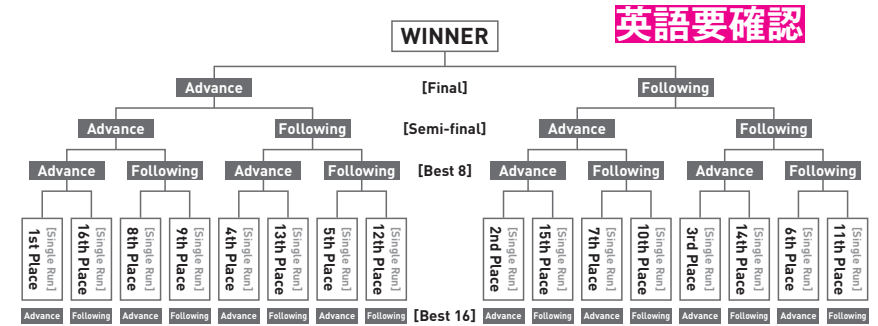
WINNER

英語要確認

Advance [Final] Following

Advance Following [Semi-final] Advance Following

Advance Following Advance Following [Best 8] Advance Following Advance Following

1st Place [Single Run]
16th Place [Single Run]
8th Place [Single Run]
9th Place [Single Run]
4th Place [Single Run]
13th Place [Single Run]
5th Place [Single Run]
12th Place [Single Run]
2nd Place [Single Run]
15th Place [Single Run]
7th Place [Single Run]
10th Place [Single Run]
3rd Place [Single Run]
14th Place [Single Run]
6th Place [Single Run]
11th Place [Single Run]

Advance Following Advance Following Advance Following Advance Following [Best 16] Advance Following Advance Following Advance Following Advance Following